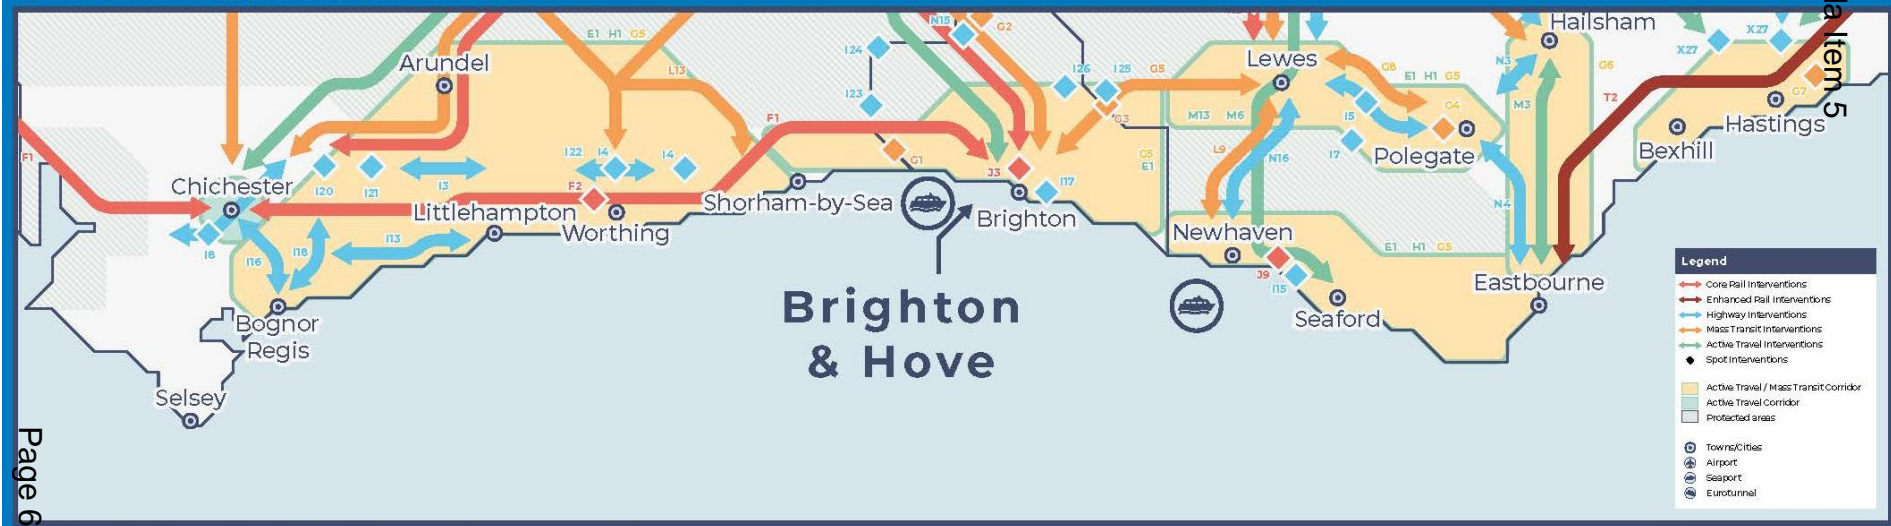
Arundel
E1 H1 G5
L13
I24
N15
G2
I23
I26 I25 G5
Lewes
G6 E1 H1 G5
Hailsham
X27
X27
G6
T2
G7
Hastings
Bexhill
N3
M3
M13 M6
G4
I5
I7
Polegate
L9
N16
G3
F1
Chichester
I20 I21
I3
I22 I4
I4
F2
Littlehampton
Worthing
Shoreham-by-Sea
G1
J3
Brighton
I17
G5 E1
Newhaven
N4
E1 H1 G5
Eastbourne
J9
I15
Seaford
I8
I16
I18
I13
Bognor Regis
Selsey
Brighton & Hove
Legend
Core Rail Interventions
Enhanced Rail Interventions
Highway Interventions
Mass Transit Interventions
Active Travel Interventions
Spot Interventions
Active Travel / Mass Transit Corridor
Active Travel Corridor
Protected areas
Towns/Cities
Airport
Seaport
Eurotunnel
Page 6
a Item 5